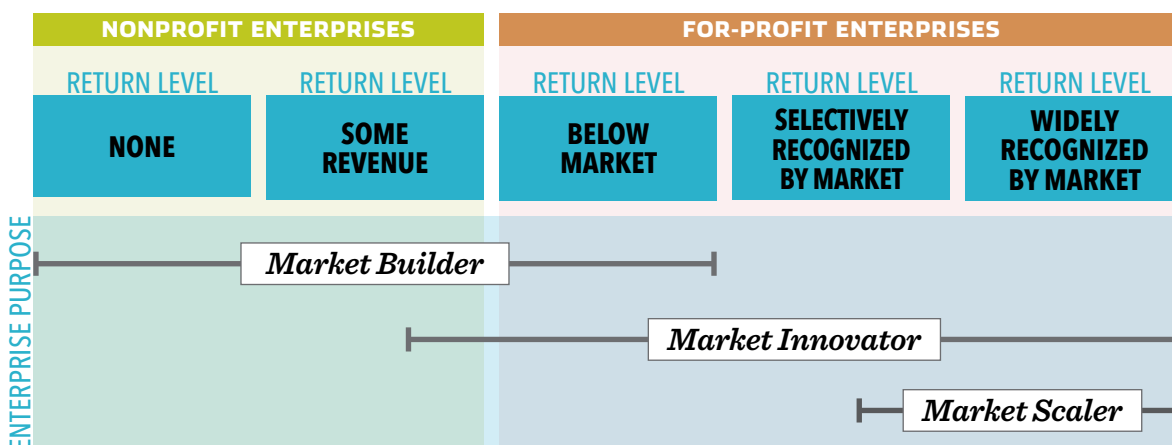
NONPROFIT ENTERPRISES

FOR-PROFIT ENTERPRISES

RETURN LEVEL
NONE

RETURN LEVEL
SOME REVENUE

RETURN LEVEL
BELOW MARKET

RETURN LEVEL
SELECTIVELY RECOGNIZED BY MARKET

RETURN LEVEL
WIDELY RECOGNIZED BY MARKET

ENTERPRISE PURPOSE

Market Builder

Market Innovator

Market Scaler